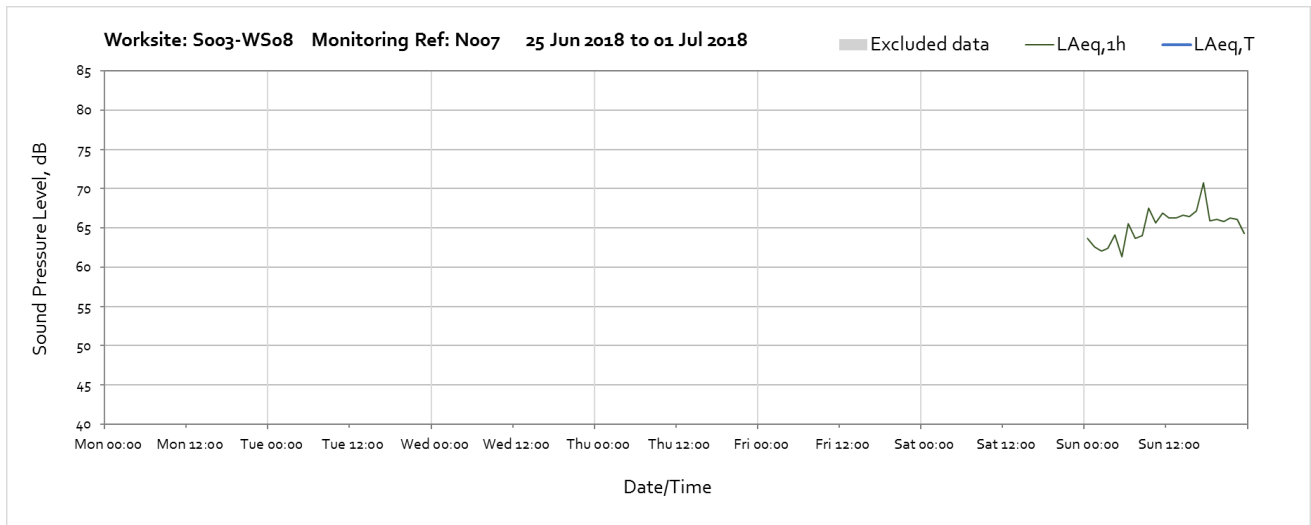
Worksite: S003-WS08 Monitoring Ref: N007 25 Jun 2018 to 01 Jul 2018

Excluded data
LAeq,1h
LAeq,T

Sound Pressure Level, dB

85
80
75
70
65
60
55
50
45
40

Mon 00:00 Mon 12:00 Tue 00:00 Tue 12:00 Wed 00:00 Wed 12:00 Thu 00:00 Thu 12:00 Fri 00:00 Fri 12:00 Sat 00:00 Sat 12:00 Sun 00:00 Sun 12:00

Date/Time